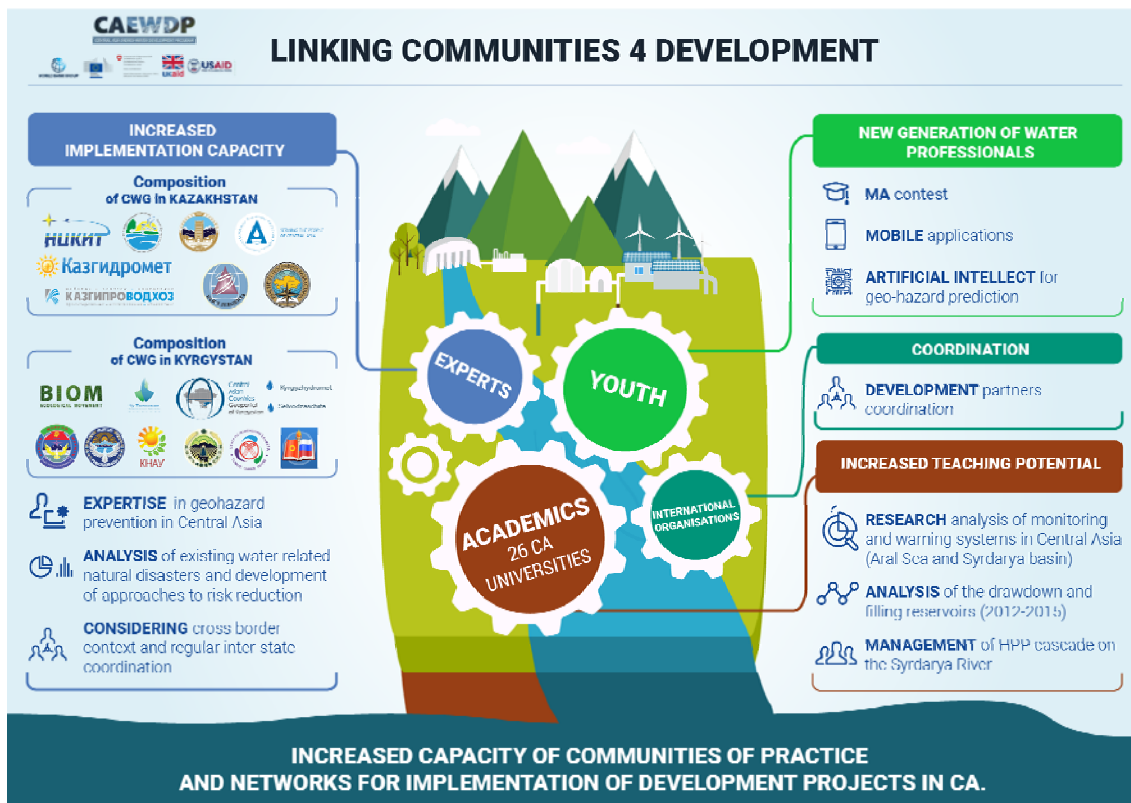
CAEWDP

USAID

LINKING COMMUNITIES 4 DEVELOPMENT

INCREASED IMPLEMENTATION CAPACITY

Composition of CWG in KAZAKHSTAN

НИКИТ

Казгидромет

КАЗГИПРОВОДХОЗ

Composition of CWG in KYRGYSTAN

BIOM

KHAV

EXPERTISE in geohazard prevention in Central Asia

ANALYSIS of existing water related natural disasters and development of approaches to risk reduction

CONSIDERING cross border context and regular inter state coordination

EXPERTS

YOUTH

ACADEMICS 26 CA UNIVERSITIES

INTERNATIONAL ORGANISATIONS

NEW GENERATION OF WATER PROFESSIONALS

MA contest

MOBILE applications

ARTIFICIAL INTELLECT for geo-hazard prediction

COORDINATION

DEVELOPMENT partners coordination

INCREASED TEACHING POTENTIAL

RESEARCH analysis of monitoring and warning systems in Central Asia (Aral Sea and Syrdarya basin)

ANALYSIS of the drawdown and filling reservoirs (2012-2015)

MANAGEMENT of HPP cascade on the Syrdarya River

INCREASED CAPACITY OF COMMUNITIES OF PRACTICE AND NETWORKS FOR IMPLEMENTATION OF DEVELOPMENT PROJECTS IN CA.